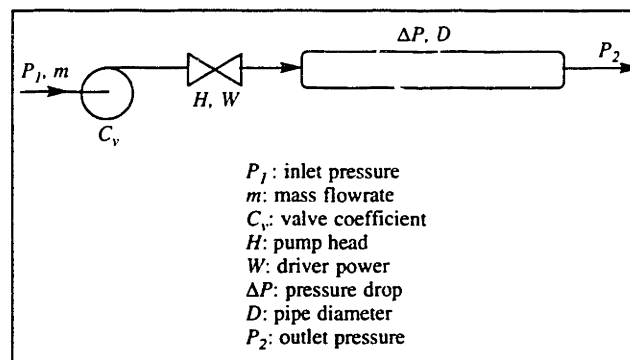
$P_1$, $m$

$C_v$

$H$, $W$

$\Delta P$, $D$

$P_2$

$P_1$ : inlet pressure
$m$: mass flowrate
$C_v$: valve coefficient
$H$: pump head
$W$: driver power
$\Delta P$: pressure drop
$D$: pipe diameter
$P_2$: outlet pressure